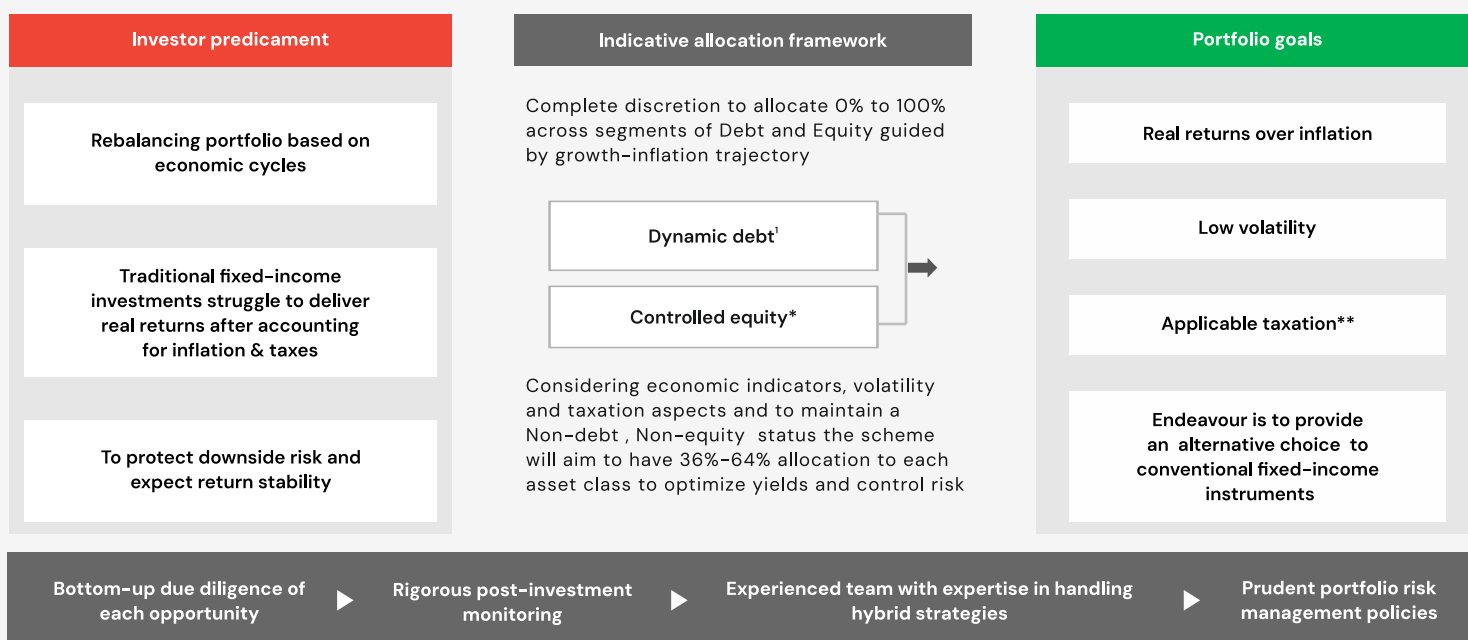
Investor predicament

Rebalancing portfolio based on economic cycles

Traditional fixed-income investments struggle to deliver real returns after accounting for inflation & taxes

To protect downside risk and expect return stability

Indicative allocation framework

Complete discretion to allocate 0% to 100% across segments of Debt and Equity guided by growth-inflation trajectory

Dynamic debt$^1$

Controlled equity*

Considering economic indicators, volatility and taxation aspects and to maintain a Non-debt , Non-equity status the scheme will aim to have 36%-64% allocation to each asset class to optimize yields and control risk

Portfolio goals

Real returns over inflation

Low volatility

Applicable taxation**

Endeavour is to provide an alternative choice to conventional fixed-income instruments

Bottom-up due diligence of each opportunity

Rigorous post-investment monitoring

Experienced team with expertise in handling hybrid strategies

Prudent portfolio risk management policies